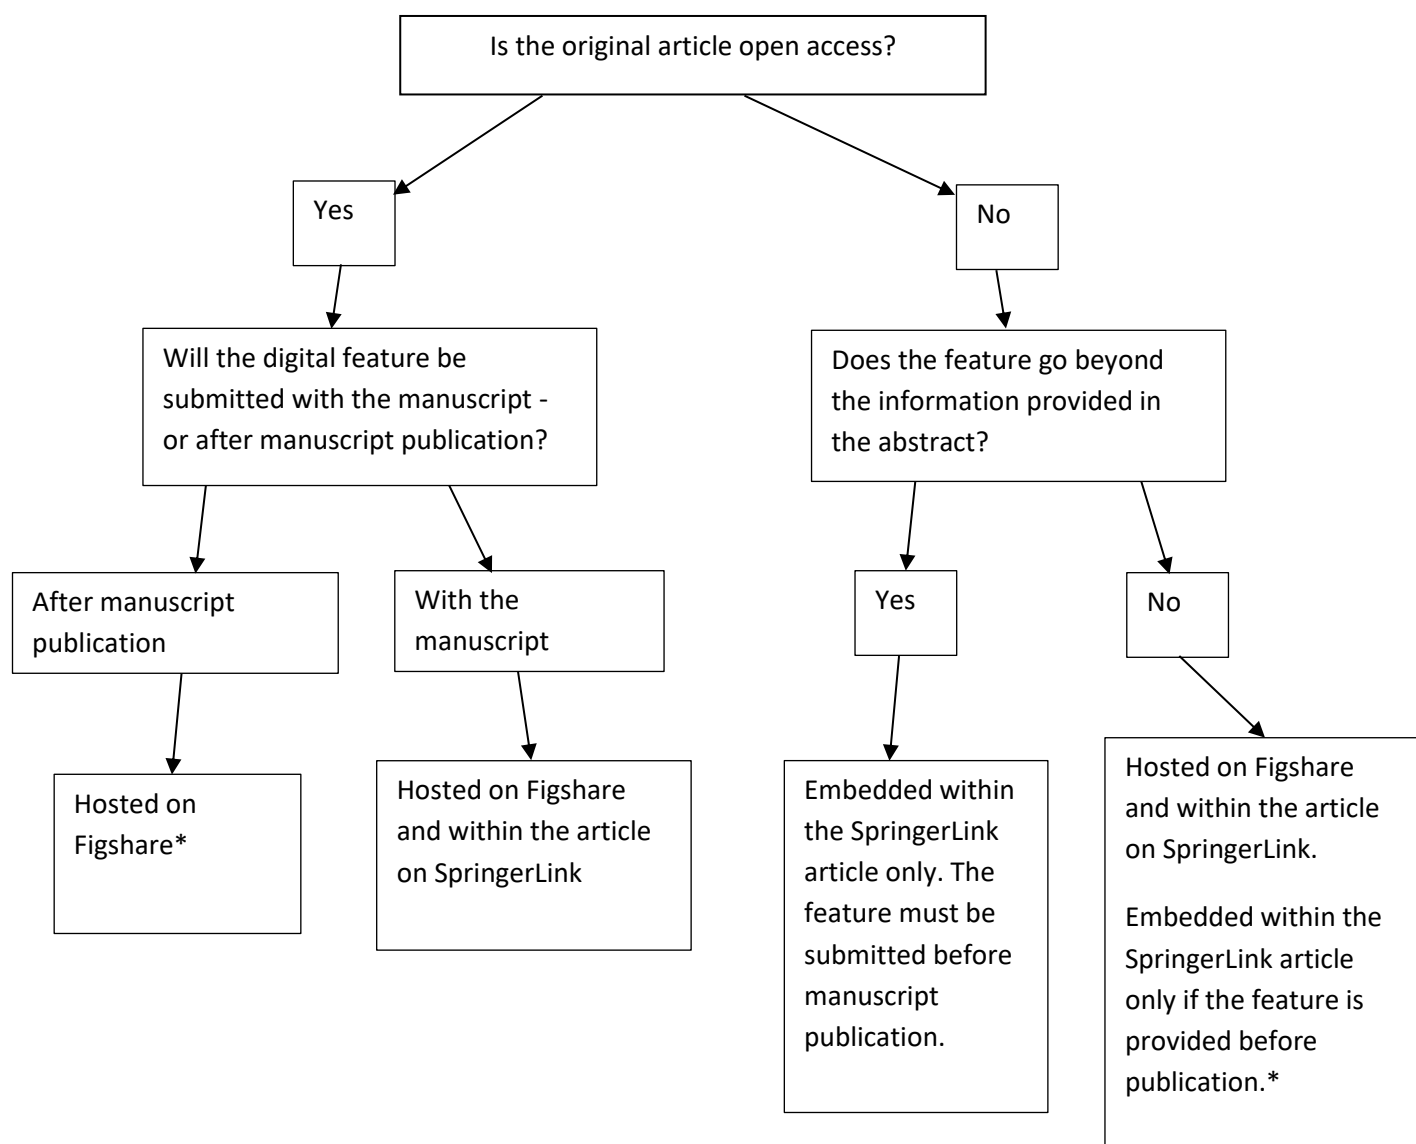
Is the original article open access?

Yes

No

Will the digital feature be submitted with the manuscript - or after manuscript publication?

Does the feature go beyond the information provided in the abstract?

After manuscript publication

With the manuscript

Yes

No

Hosted on Figshare*

Hosted on Figshare and within the article on SpringerLink

Embedded within the SpringerLink article only. The feature must be submitted before manuscript publication.

Hosted on Figshare and within the article on SpringerLink.

Embedded within the SpringerLink article only if the feature is provided before publication.*